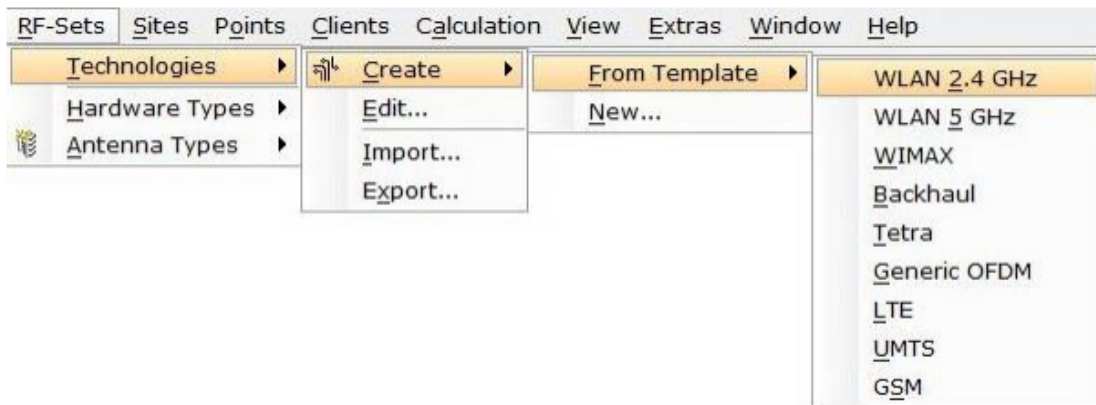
RF-Sets Sites Points Clients Calculation View Extras Window Help

Technologies
Hardware Types
Antenna Types

Create
Edit...
Import...
Export...

From Template
New...

WLAN 2.4 GHz
WLAN 5 GHz
WIMAX
Backhaul
Tetra
Generic OFDM
LTE
UMTS
GSM